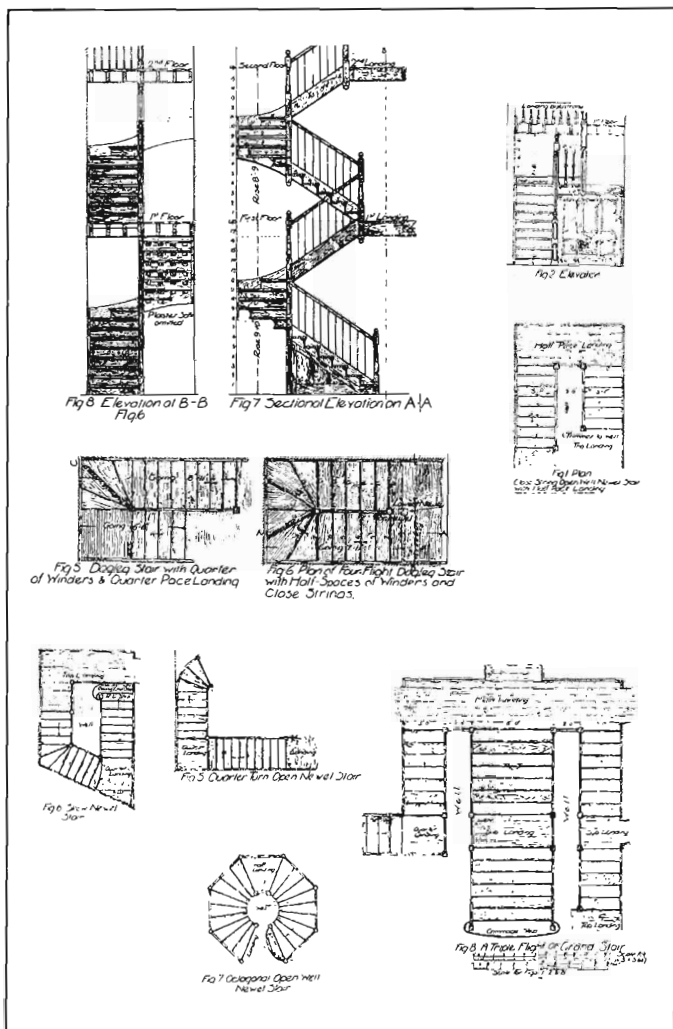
2nd Floor

Second Floor

2nd Landing

Rise 8·9

First Floor

1st Landing

1st Floor

Plaster Soffit omitted

Rise 8·9

Fig 8 Elevation at B-B Fig.6

Fig 7 Sectional Elevation on A-A

Landing

1st Floor

Fig 2 Elevation

Half Pace Landing

Fig 1 Plan Close String Open Well Newel Stair with Half Pace Landing

Fig 5 Dogleg Stair with Quarter of Winders & Quarter Pace Landing

Fig 6 Plan of Four Flight Dogleg Stair with Half-Spaces of Winders and Close Strings.

Top Landing

Well

Landing

Fig 6 Semi-Newel Stair

Fig 5 Quarter Turn Open Newel Stair

Main Landing

Well

Well

Landing

Landing

Top Landing

Fig 7 Octagonal Open Well Newel Stair

Fig 8 A Triple Flight or Grand Stair

Scale to Figs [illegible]